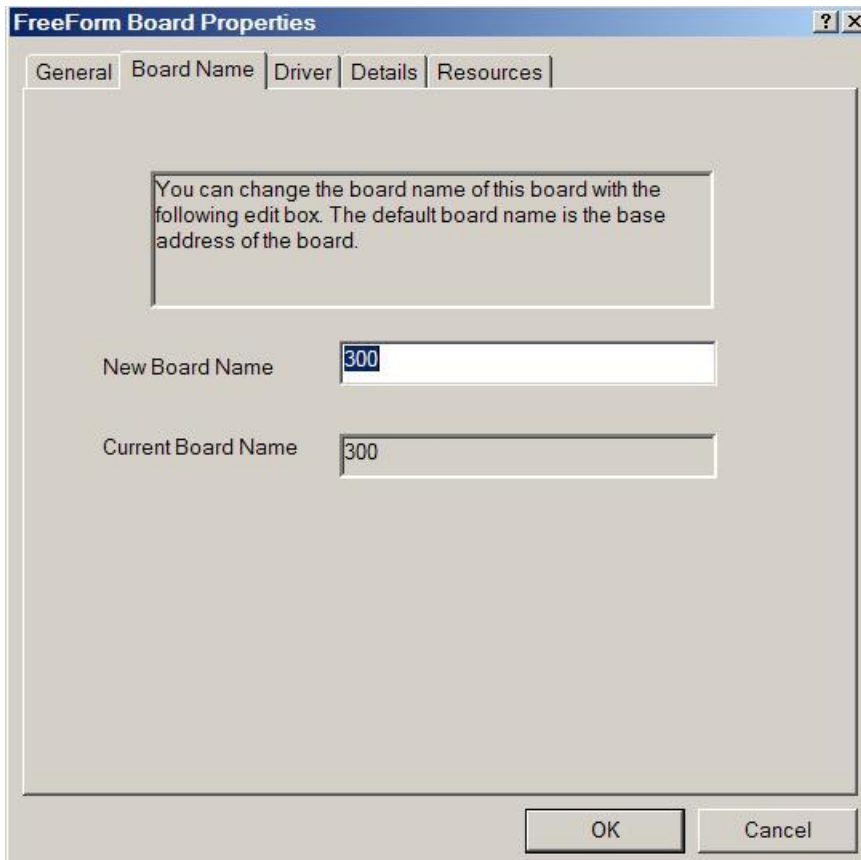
FreeForm Board Properties

?

General | Board Name | Driver | Details | Resources

You can change the board name of this board with the following edit box. The default board name is the base address of the board.

New Board Name 300

Current Board Name 300

OK Cancel